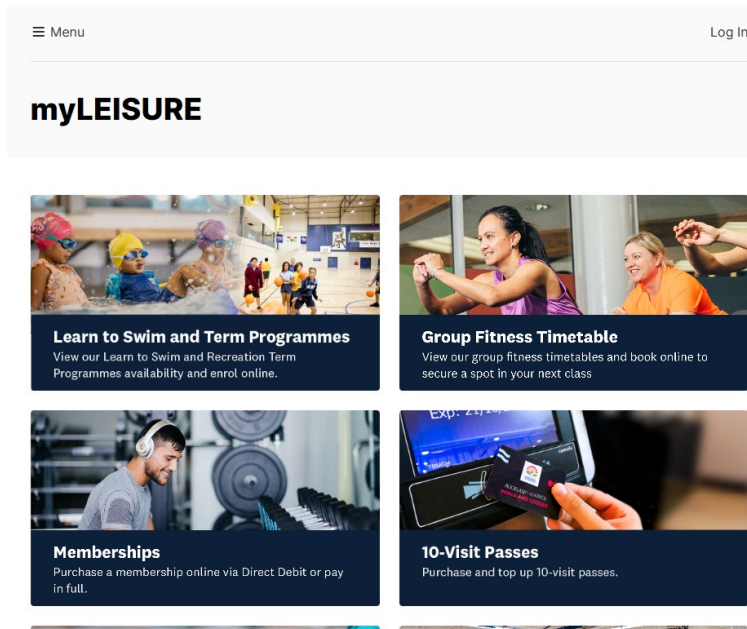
☰ Menu

Log In

myLEISURE

Learn to Swim and Term Programmes
View our Learn to Swim and Recreation Term Programmes availability and enrol online.

Group Fitness Timetable
View our group fitness timetables and book online to secure a spot in your next class

Memberships
Purchase a membership online via Direct Debit or pay in full.

10-Visit Passes
Purchase and top up 10-visit passes.